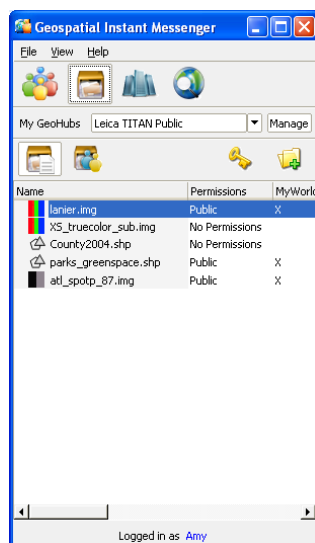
Geospatial Instant Messenger

File View Help

My GeoHubs Leica TITAN Public Manage

| Name | Permissions | MyWorld |
|---|---|---|
| lanier.img | Public | X |
| XS_truecolor_sub.img | No Permissions | |
| County2004.shp | No Permissions | |
| parks_greenspace.shp | Public | X |
| atl_spotp_87.img | Public | X |

Logged in as Amy